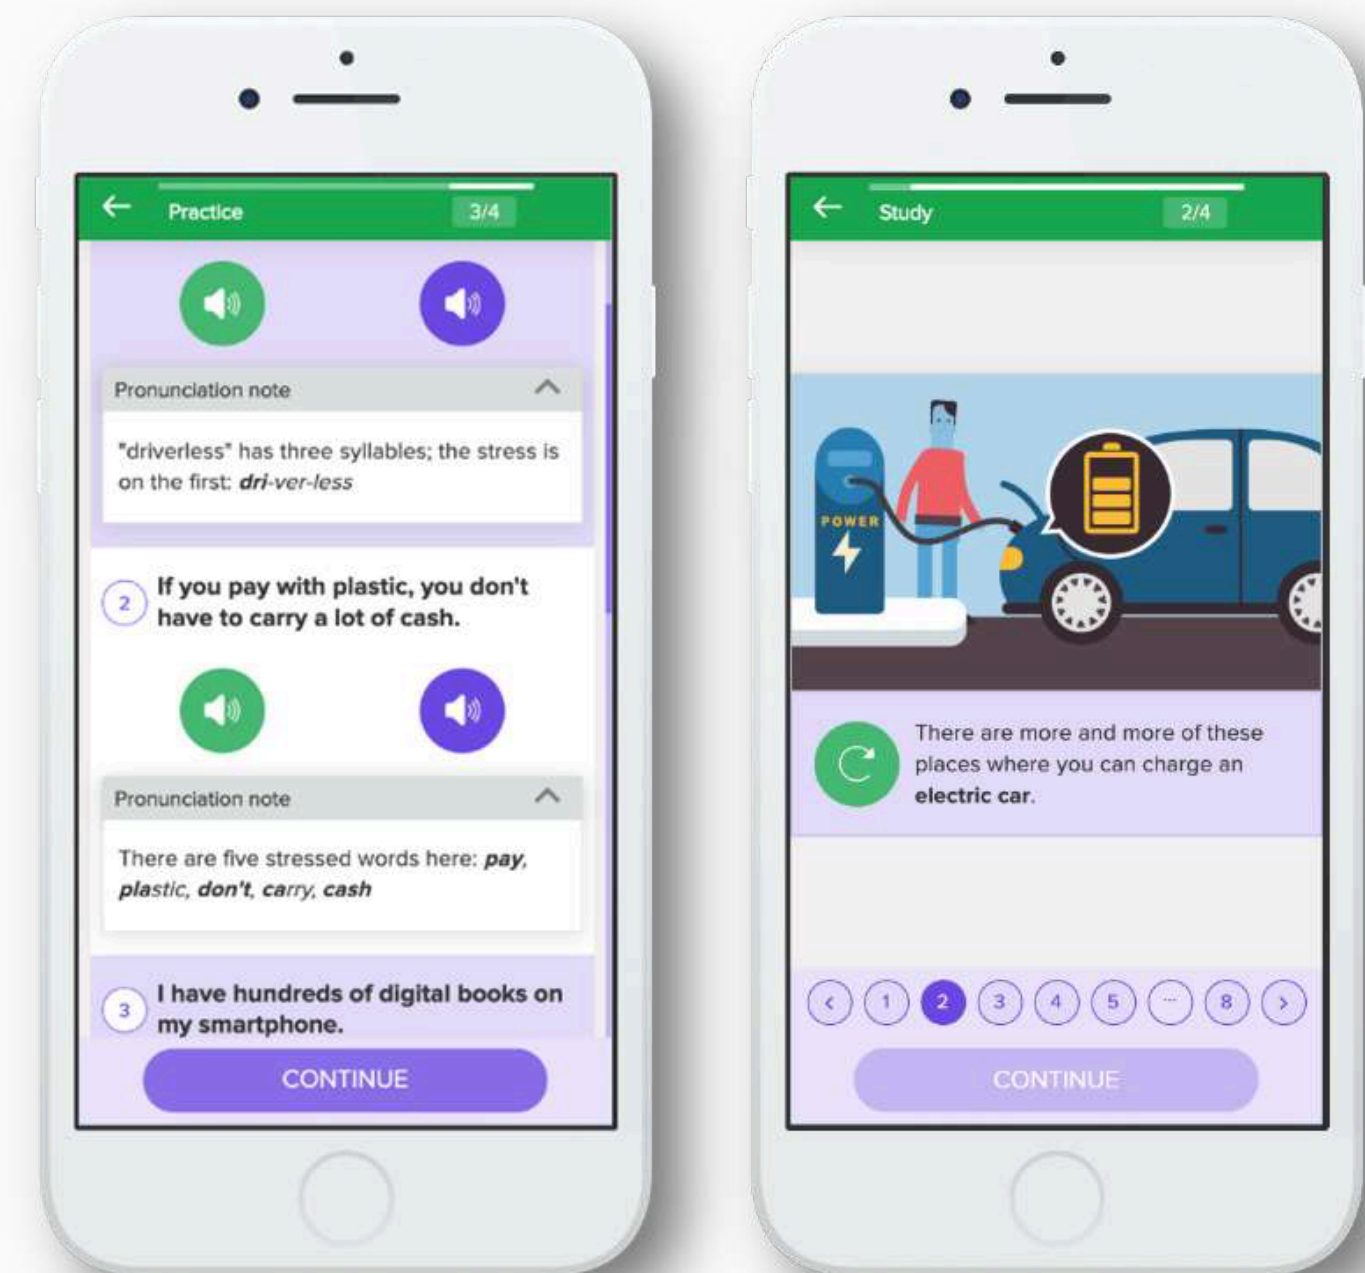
Practice 3/4

Pronunciation note

"driverless" has three syllables; the stress is on the first: ***dri**-ver-less*

2 If you pay with plastic, you don't have to carry a lot of cash.

Pronunciation note

There are five stressed words here: ***pay**, **plas**tic, **don't**, **car**ry, **cash***

3 I have hundreds of digital books on my smartphone.

CONTINUE

Study 2/4

POWER

There are more and more of these places where you can charge an **electric car**.

< 1 2 3 4 5 ... 8 >

CONTINUE